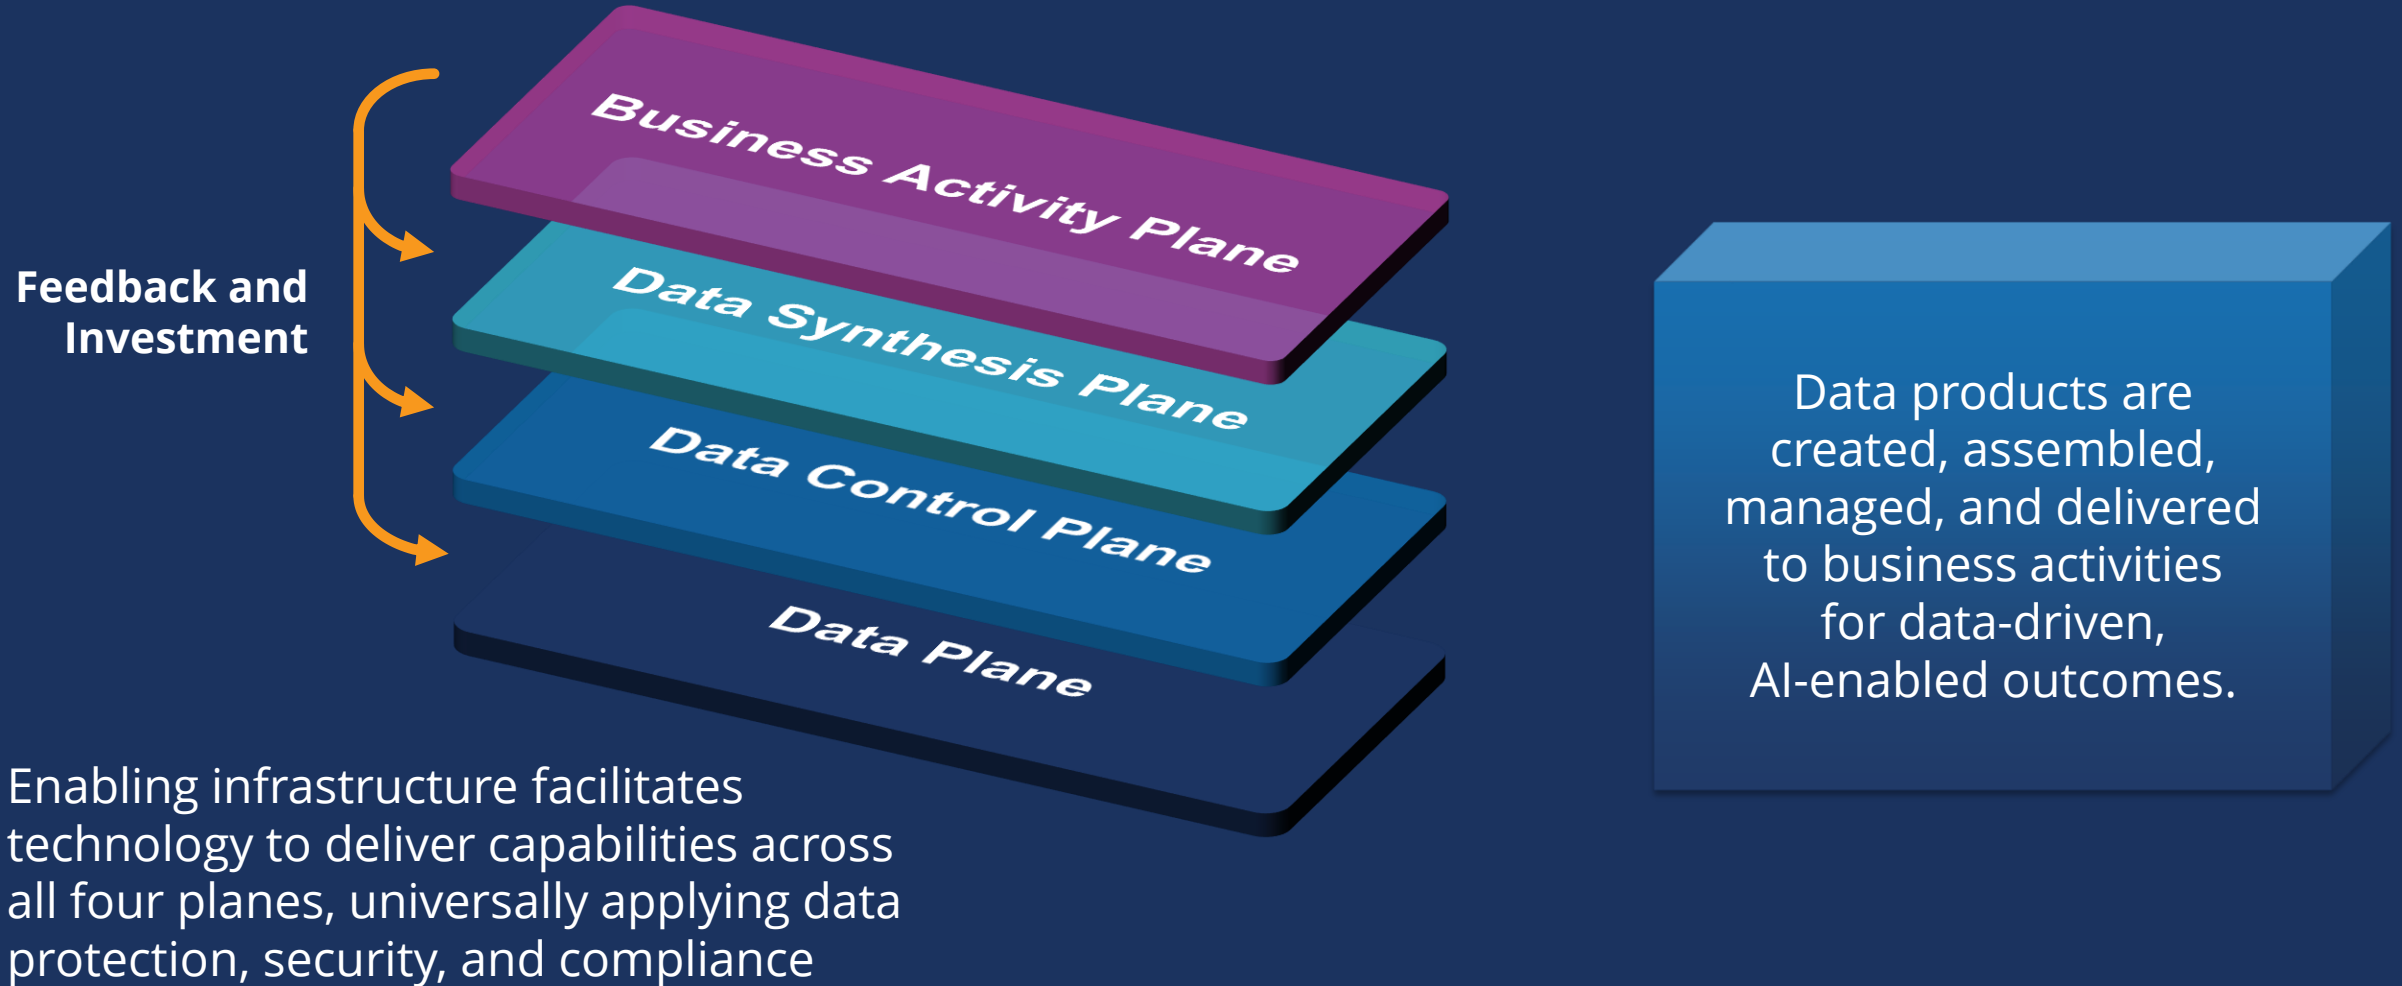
Feedback and Investment

Business Activity Plane

Data Synthesis Plane

Data Control Plane

Data Plane

Data products are created, assembled, managed, and delivered to business activities for data-driven, AI-enabled outcomes.

Enabling infrastructure facilitates technology to deliver capabilities across all four planes, universally applying data protection, security, and compliance